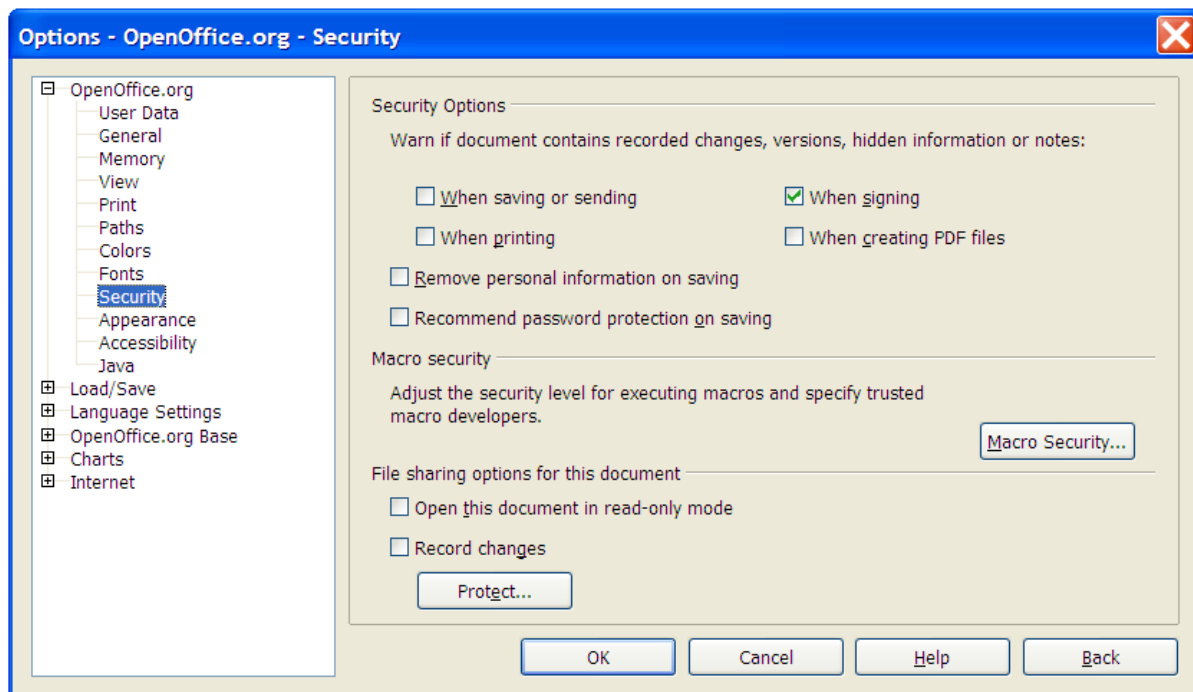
Options - OpenOffice.org - Security

OpenOffice.org
User Data
General
Memory
View
Print
Paths
Colors
Fonts
Security
Appearance
Accessibility
Java
Load/Save
Language Settings
OpenOffice.org Base
Charts
Internet

Security Options

Warn if document contains recorded changes, versions, hidden information or notes:

When saving or sending
When signing
When printing
When creating PDF files

Remove personal information on saving

Recommend password protection on saving

Macro security

Adjust the security level for executing macros and specify trusted macro developers.

Macro Security...

File sharing options for this document

Open this document in read-only mode

Record changes

Protect...

OK
Cancel
Help
Back